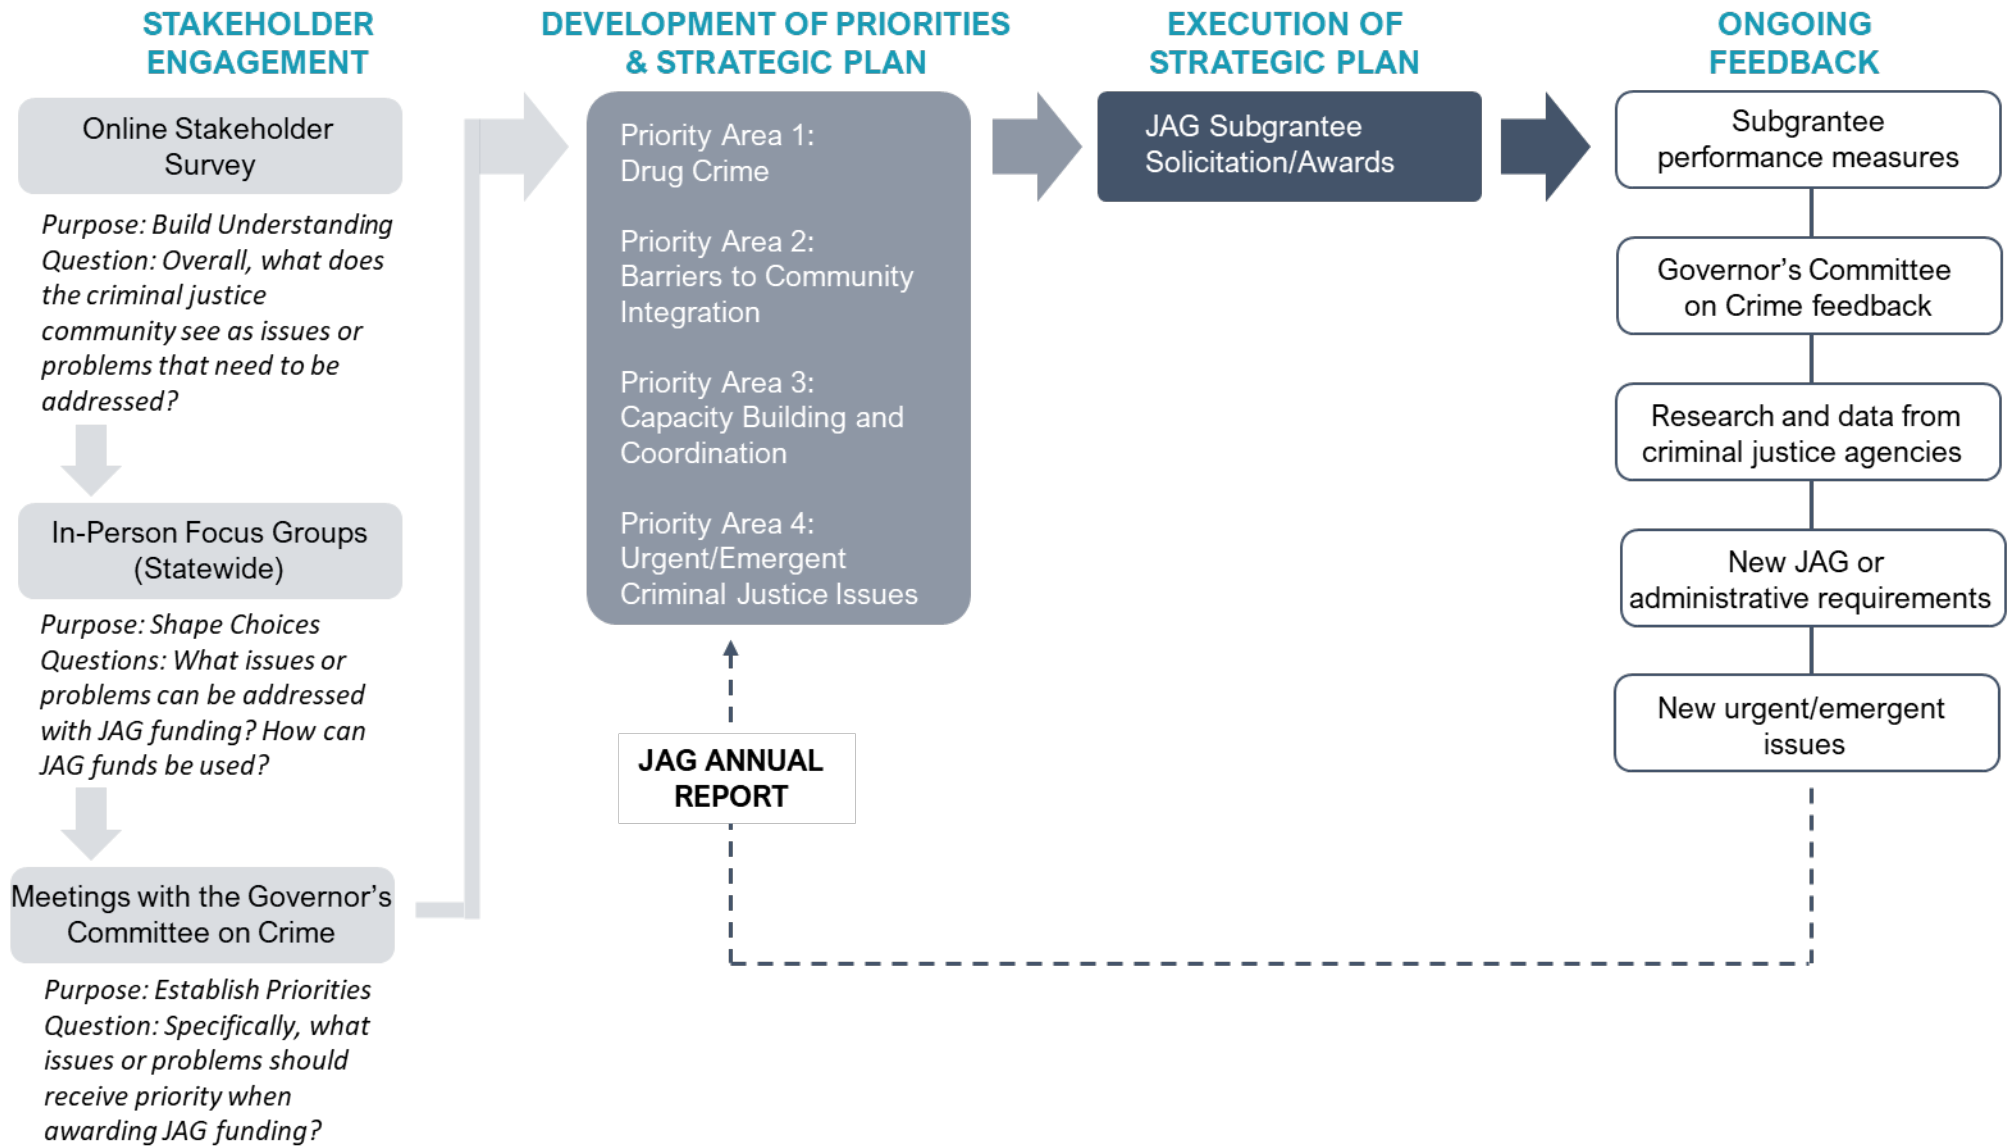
STAKEHOLDER ENGAGEMENT

Online Stakeholder Survey

Purpose: Build Understanding
Question: Overall, what does the criminal justice community see as issues or problems that need to be addressed?

In-Person Focus Groups (Statewide)

Purpose: Shape Choices
Questions: What issues or problems can be addressed with JAG funding? How can JAG funds be used?

Meetings with the Governor's Committee on Crime

Purpose: Establish Priorities
Question: Specifically, what issues or problems should receive priority when awarding JAG funding?

DEVELOPMENT OF PRIORITIES & STRATEGIC PLAN

Priority Area 1: Drug Crime

Priority Area 2: Barriers to Community Integration

Priority Area 3: Capacity Building and Coordination

Priority Area 4: Urgent/Emergent Criminal Justice Issues

JAG ANNUAL REPORT

EXECUTION OF STRATEGIC PLAN

JAG Subgrantee Solicitation/Awards

ONGOING FEEDBACK

Subgrantee performance measures

Governor's Committee on Crime feedback

Research and data from criminal justice agencies

New JAG or administrative requirements

New urgent/emergent issues